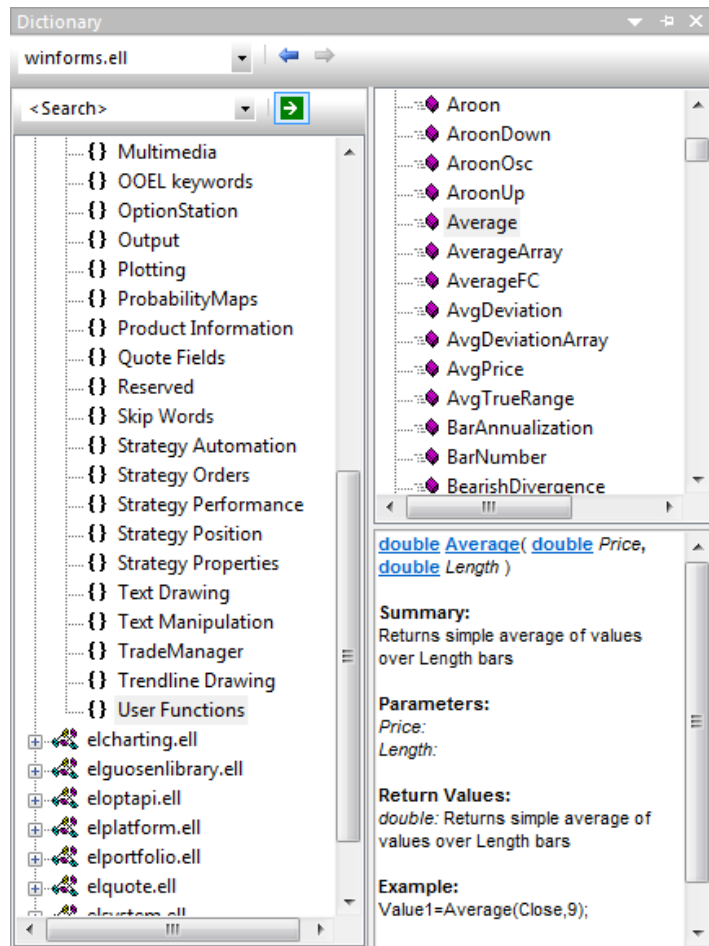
Dictionary

winforms.ell

<Search>

{} Multimedia
{} OOEL keywords
{} OptionStation
{} Output
{} Plotting
{} ProbabilityMaps
{} Product Information
{} Quote Fields
{} Reserved
{} Skip Words
{} Strategy Automation
{} Strategy Orders
{} Strategy Performance
{} Strategy Position
{} Strategy Properties
{} Text Drawing
{} Text Manipulation
{} TradeManager
{} Trendline Drawing
{} User Functions
elcharting.ell
elguosenlibrary.ell
eloptapi.ell
elplatform.ell
elportfolio.ell
elquote.ell
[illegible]

Aroon
AroonDown
AroonOsc
AroonUp
Average
AverageArray
AverageFC
AvgDeviation
AvgDeviationArray
AvgPrice
AvgTrueRange
BarAnnualization
BarNumber
BearishDivergence

double Average( double Price, double Length )

Summary:
Returns simple average of values over Length bars

Parameters:
Price:
Length:

Return Values:
double: Returns simple average of values over Length bars

Example:
Value1=Average(Close,9);